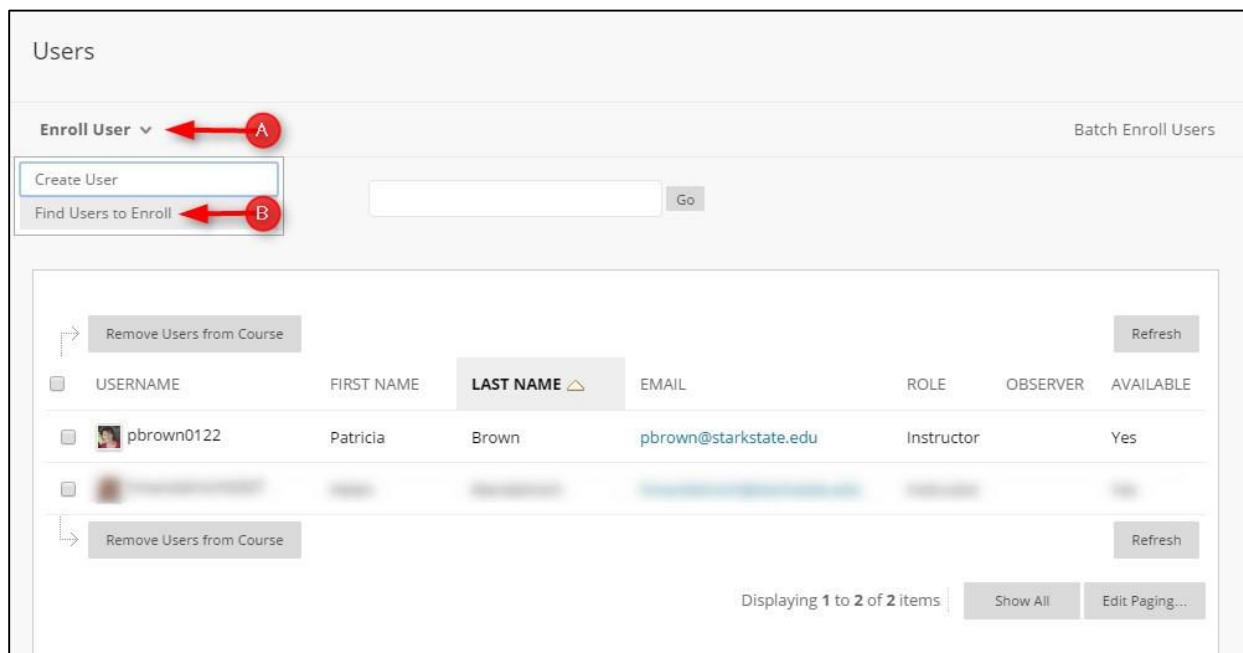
Users

Enroll User

A

Batch Enroll Users

Create User

Find Users to Enroll

B

Go

Remove Users from Course

Refresh

| | USERNAME | FIRST NAME | LAST NAME | EMAIL | ROLE | OBSERVER | AVAILABLE |
|---|---|---|---|---|---|---|---|
| | pbrown0122 | Patricia | Brown | pbrown@starkstate.edu | Instructor | | Yes |
| | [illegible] | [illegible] | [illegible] | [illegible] | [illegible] | | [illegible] |

Remove Users from Course

Refresh

Displaying 1 to 2 of 2 items

Show All

Edit Paging...